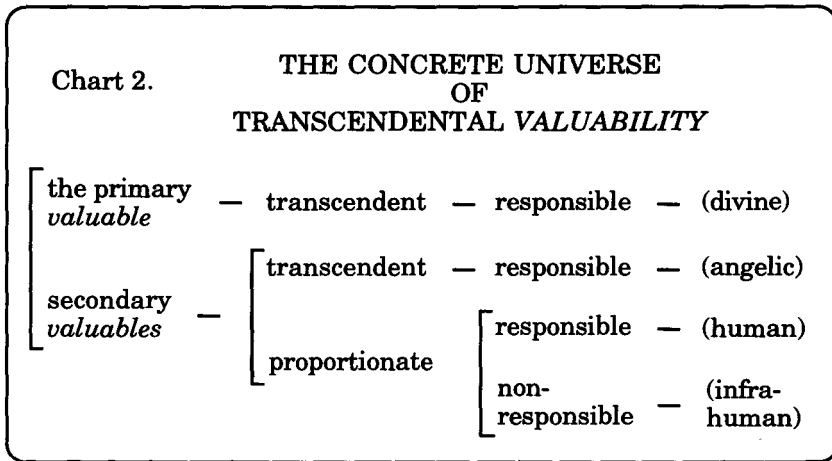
Chart 2. THE CONCRETE UNIVERSE OF TRANSCENDENTAL *VALUABILITY*

the primary *valuable* — transcendent — responsible — (divine)

secondary *valuables* — transcendent — responsible — (angelic)

proportionate — responsible — (human)

non-responsible — (infra-human)